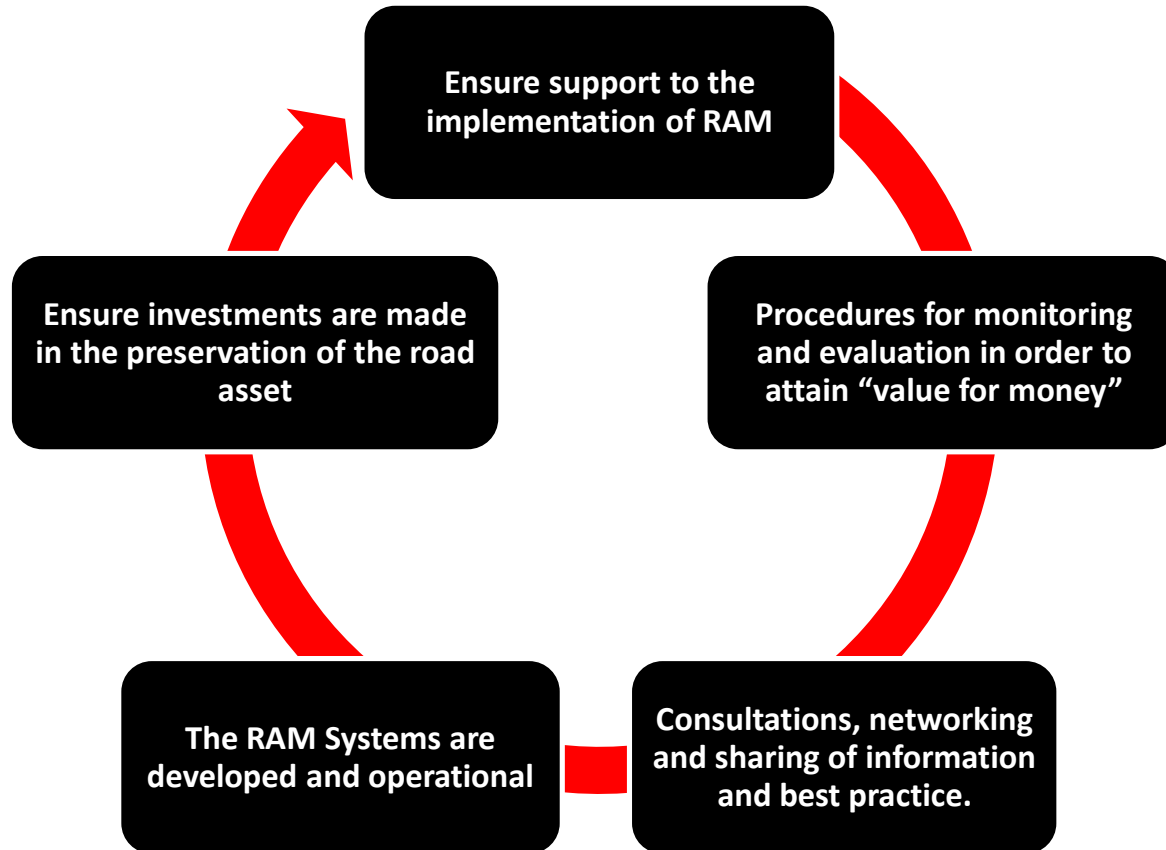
Ensure support to the implementation of RAM

Procedures for monitoring and evaluation in order to attain “value for money”

Consultations, networking and sharing of information and best practice.

The RAM Systems are developed and operational

Ensure investments are made in the preservation of the road asset